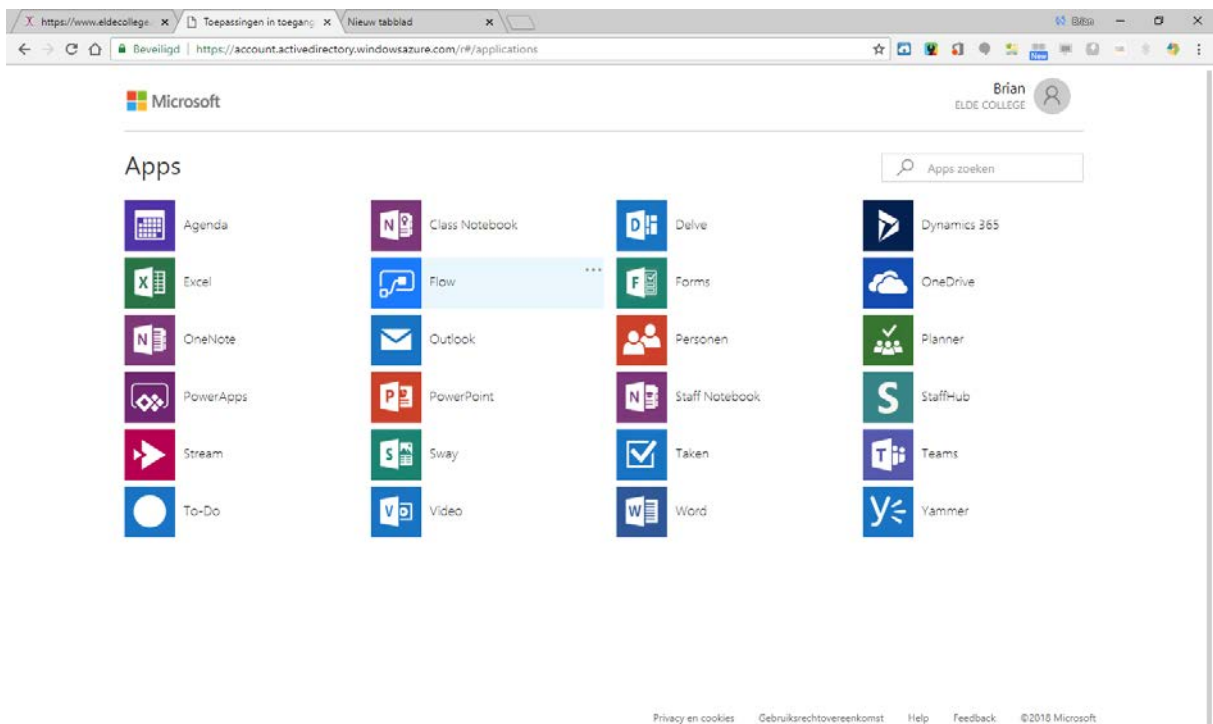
https://www.eldecollege ×
Toepassingen in toegang ×
Nieuw tabblad ×
Brian
Beveiligd | https://account.activedirectory.windowsazure.com/r#/applications

Microsoft
Brian
ELDE COLLEGE

Apps
Apps zoeken

Agenda
Class Notebook
Delve
Dynamics 365
Excel
Flow
Forms
OneDrive
OneNote
Outlook
Personen
Planner
PowerApps
PowerPoint
Staff Notebook
StaffHub
Stream
Sway
Taken
Teams
To-Do
Video
Word
Yammer

Privacy en cookies Gebruiksrechtovereenkomst Help Feedback ©2018 Microsoft